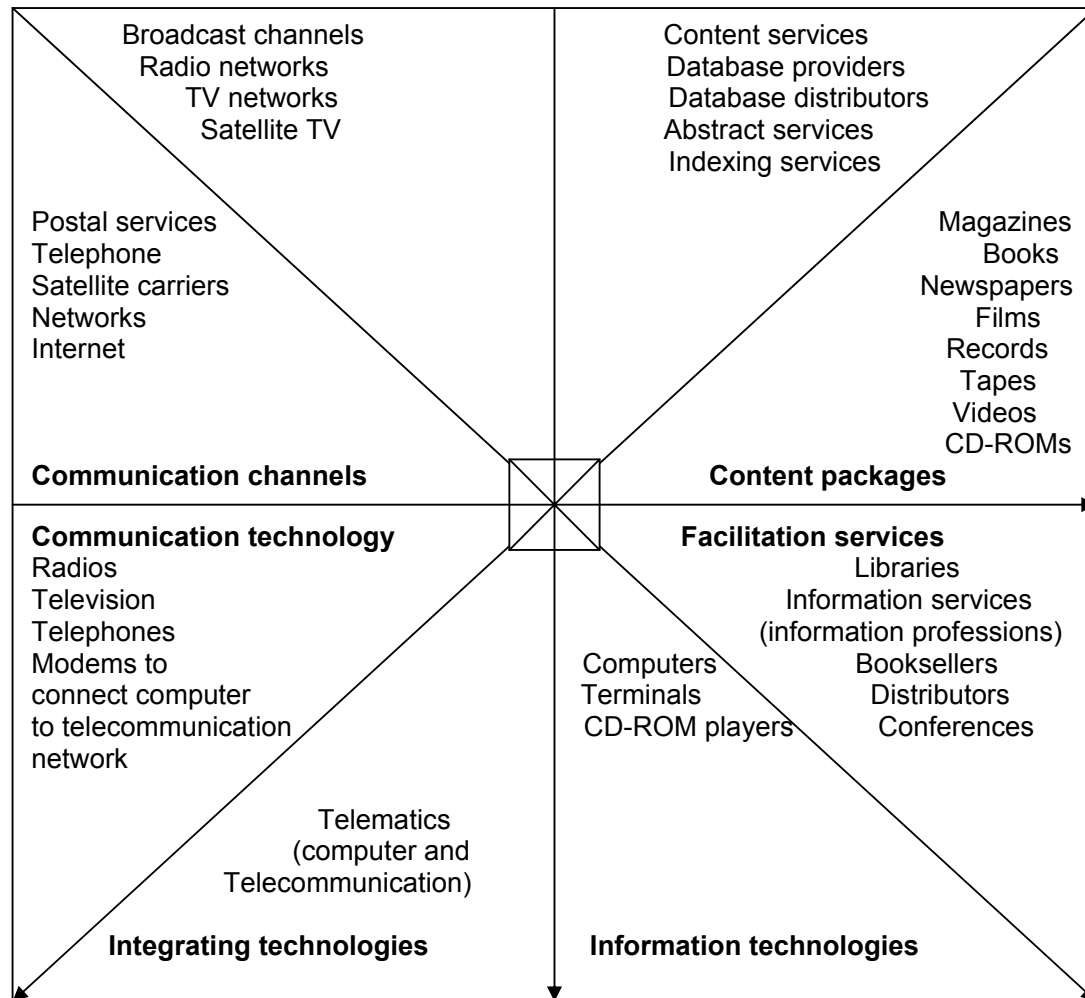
Broadcast channels
Radio networks
TV networks
Satellite TV

Content services
Database providers
Database distributors
Abstract services
Indexing services

Postal services
Telephone
Satellite carriers
Networks
Internet

Magazines
Books
Newspapers
Films
Records
Tapes
Videos
CD-ROMs

**Communication channels**

**Content packages**

**Communication technology**
Radios
Television
Telephones
Modems to connect computer to telecommunication network

**Facilitation services**
Libraries
Information services (information professions)
Booksellers
Distributors
Conferences

Computers
Terminals
CD-ROM players

Telematics (computer and Telecommunication)

**Integrating technologies**

**Information technologies**